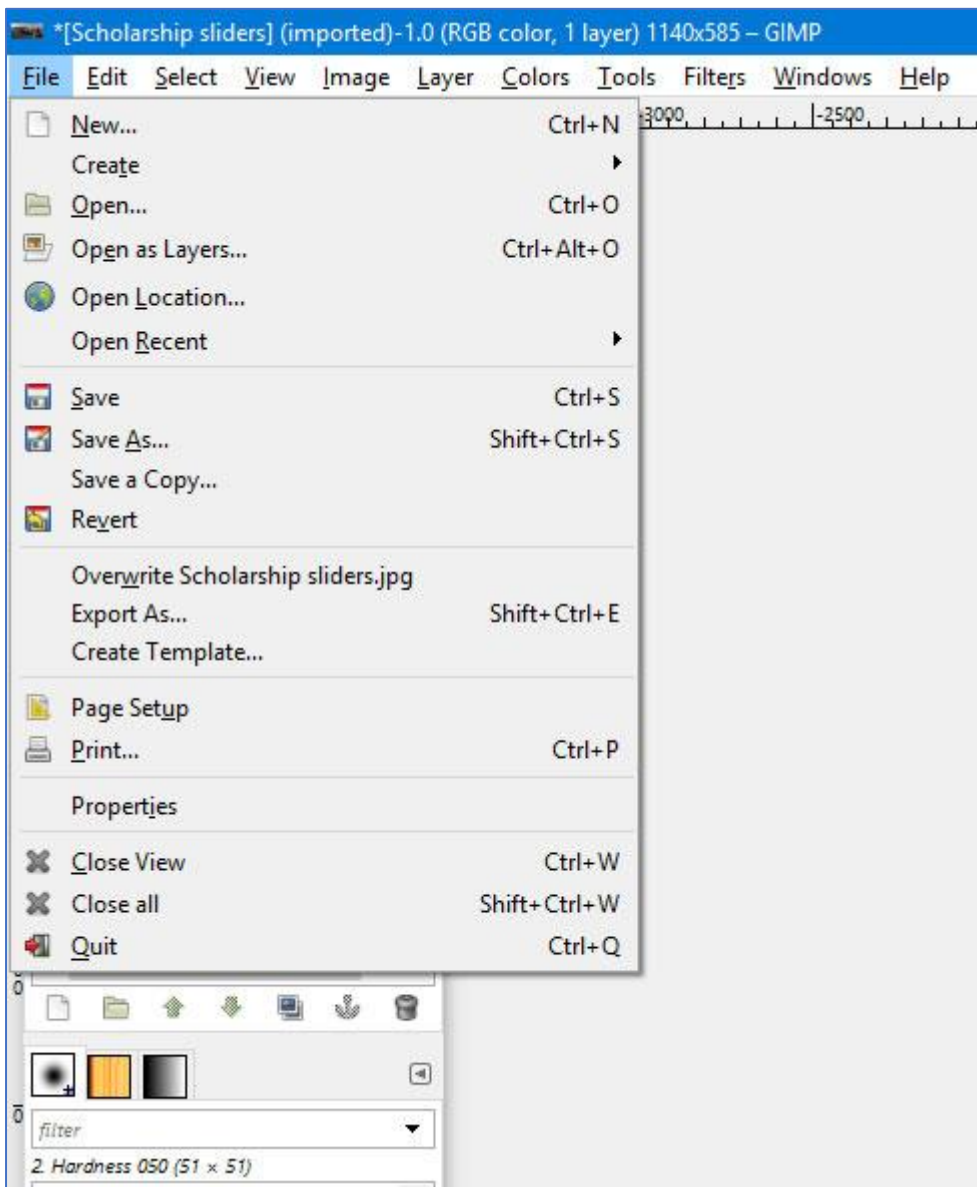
*[Scholarship sliders] (imported)-1.0 (RGB color, 1 layer) 1140x585 – GIMP

File Edit Select View Image Layer Colors Tools Filters Windows Help

-3000 -2500

New... Ctrl+N
Create
Open... Ctrl+O
Open as Layers... Ctrl+Alt+O
Open Location...
Open Recent

Save Ctrl+S
Save As... Shift+Ctrl+S
Save a Copy...
Revert

Overwrite Scholarship sliders.jpg
Export As... Shift+Ctrl+E
Create Template...

Page Setup
Print... Ctrl+P

Properties

Close View Ctrl+W
Close all Shift+Ctrl+W
Quit Ctrl+Q

filter

2. Hardness 050 (51 × 51)